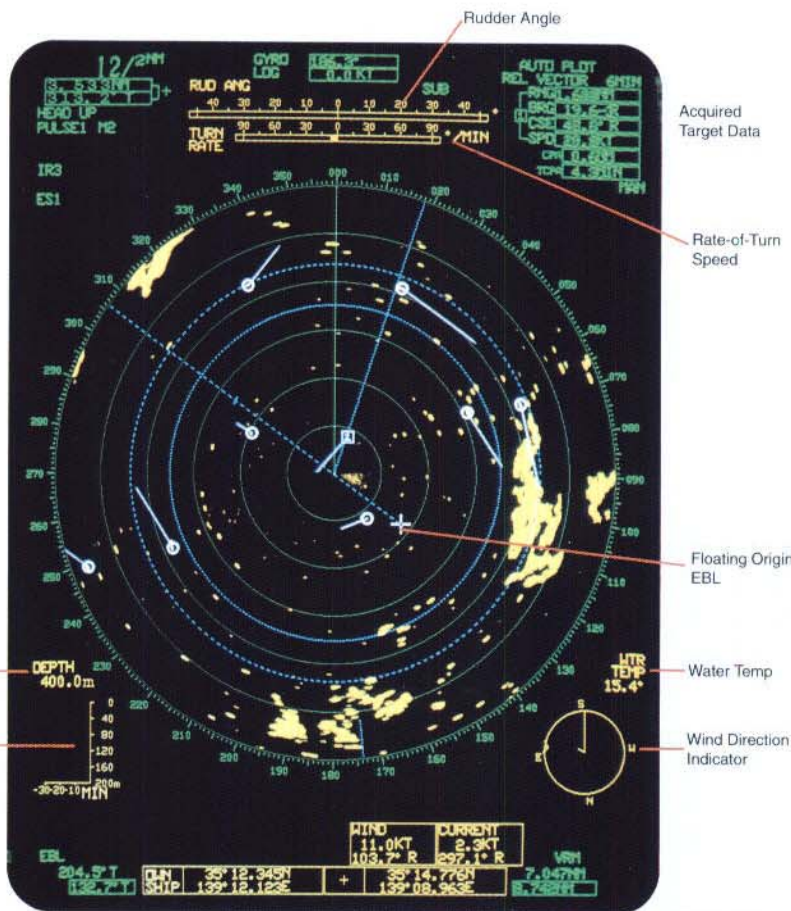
Rudder Angle

12/2NM

3.533NM

13.2

HEAD UP

PULSE1 M2

GYRO 185.3°

LOG 0.0KT

RUD ANG

SUB

40 30 20 10 0 10 20 30 40

TURN RATE

90 60 30 0 30 60 90

°/MIN

AUTO PLOT

REL VECTOR 6MIN

RNG 4.689NM

BRG 19.6°R

CSE 48.6°R

SPD 13.9KT

CPA 0.8NM

TCPA 4.3MIN

MAN

Acquired Target Data

Rate-of-Turn Speed

IR3

ES1

350 000 010 020 030 040 050 060 070 080 090 100 110 120 130 150 160 170 180 190 200 210 220 230 240 250 260 270 280 290 300 310 320 330 340

Floating Origin EBL

DEPTH

400.0m

0

40

80

120

160

200m

-30-20-10 MIN

WTR TEMP

15.4°

Water Temp

S

E

W

N

Wind Direction Indicator

WIND

11.0KT

103.7° R

CURRENT

2.3KT

297.1° R

EBL

204.5° T

132.7° T

OWN SHIP

35°12.345N

139°12.123E

+

35°14.776N

139°08.963E

VRM

7.047NM

5.748NM